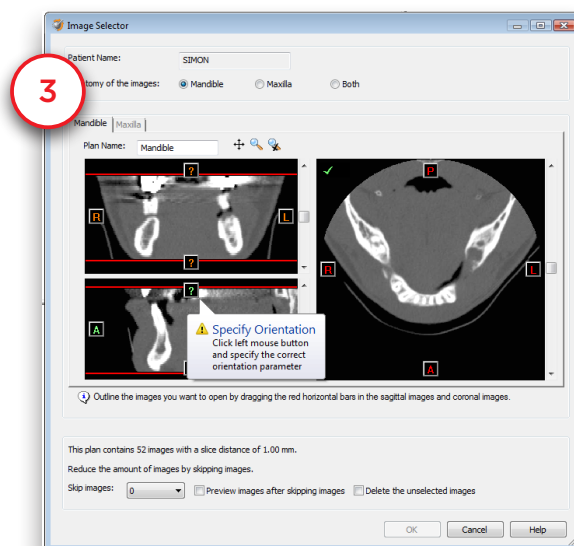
Image Selector

Patient Name: SIMON

3

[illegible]atomy of the images: Mandible Maxilla Both

Mandible Maxilla

Plan Name: Mandible

?

R

L

?

?

A

Specify Orientation
Click left mouse button and specify the correct orientation parameter

P

R

L

A

Outline the images you want to open by dragging the red horizontal bars in the sagittal images and coronal images.

This plan contains 52 images with a slice distance of 1.00 mm.

Reduce the amount of images by skipping images.

Skip images: 0 Preview images after skipping images Delete the unselected images

OK Cancel Help